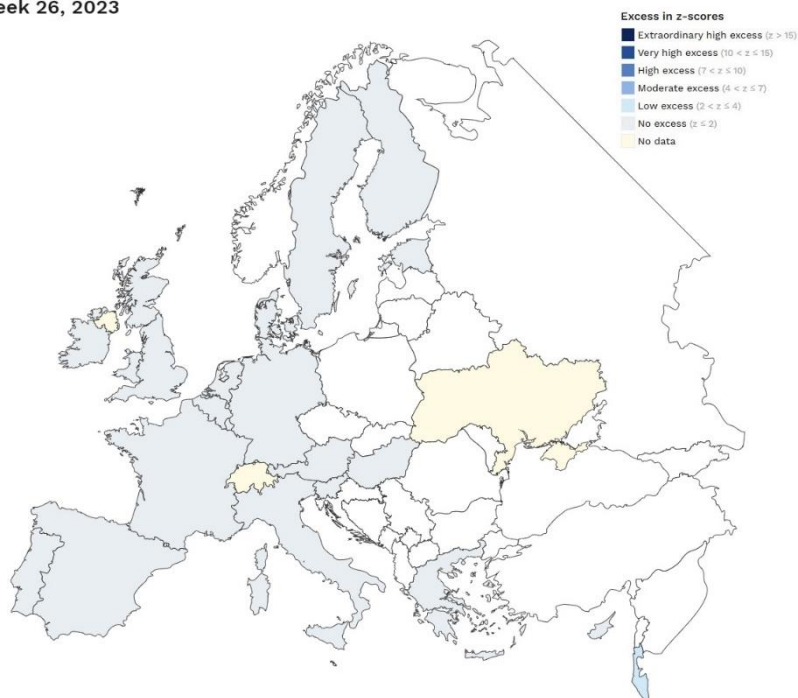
eek 26, 2023

Excess in z-scores
Extraordinary high excess (z > 15)
Very high excess (10 < z ≤ 15)
High excess (7 < z ≤ 10)
Moderate excess (4 < z ≤ 7)
Low excess (2 < z ≤ 4)
No excess (z ≤ 2)
No data